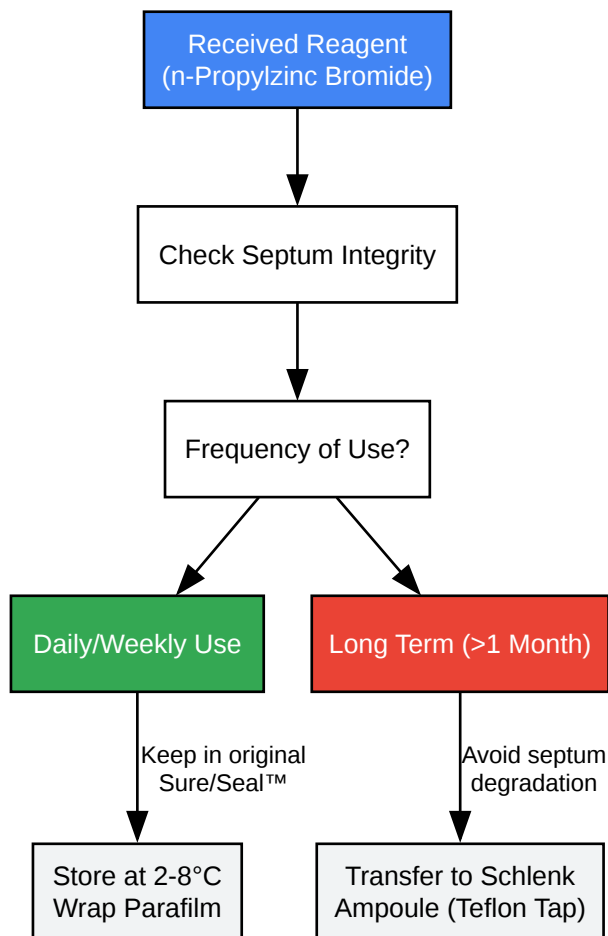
Received Reagent
(n-Propylzinc Bromide)

Check Septum Integrity

Frequency of Use?

Daily/Weekly Use

Long Term (>1 Month)

Keep in original
Sure/Seal™

Avoid septum
degradation

Store at 2-8°C
Wrap Parafilm

Transfer to Schlenk
Ampoule (Teflon Tap)